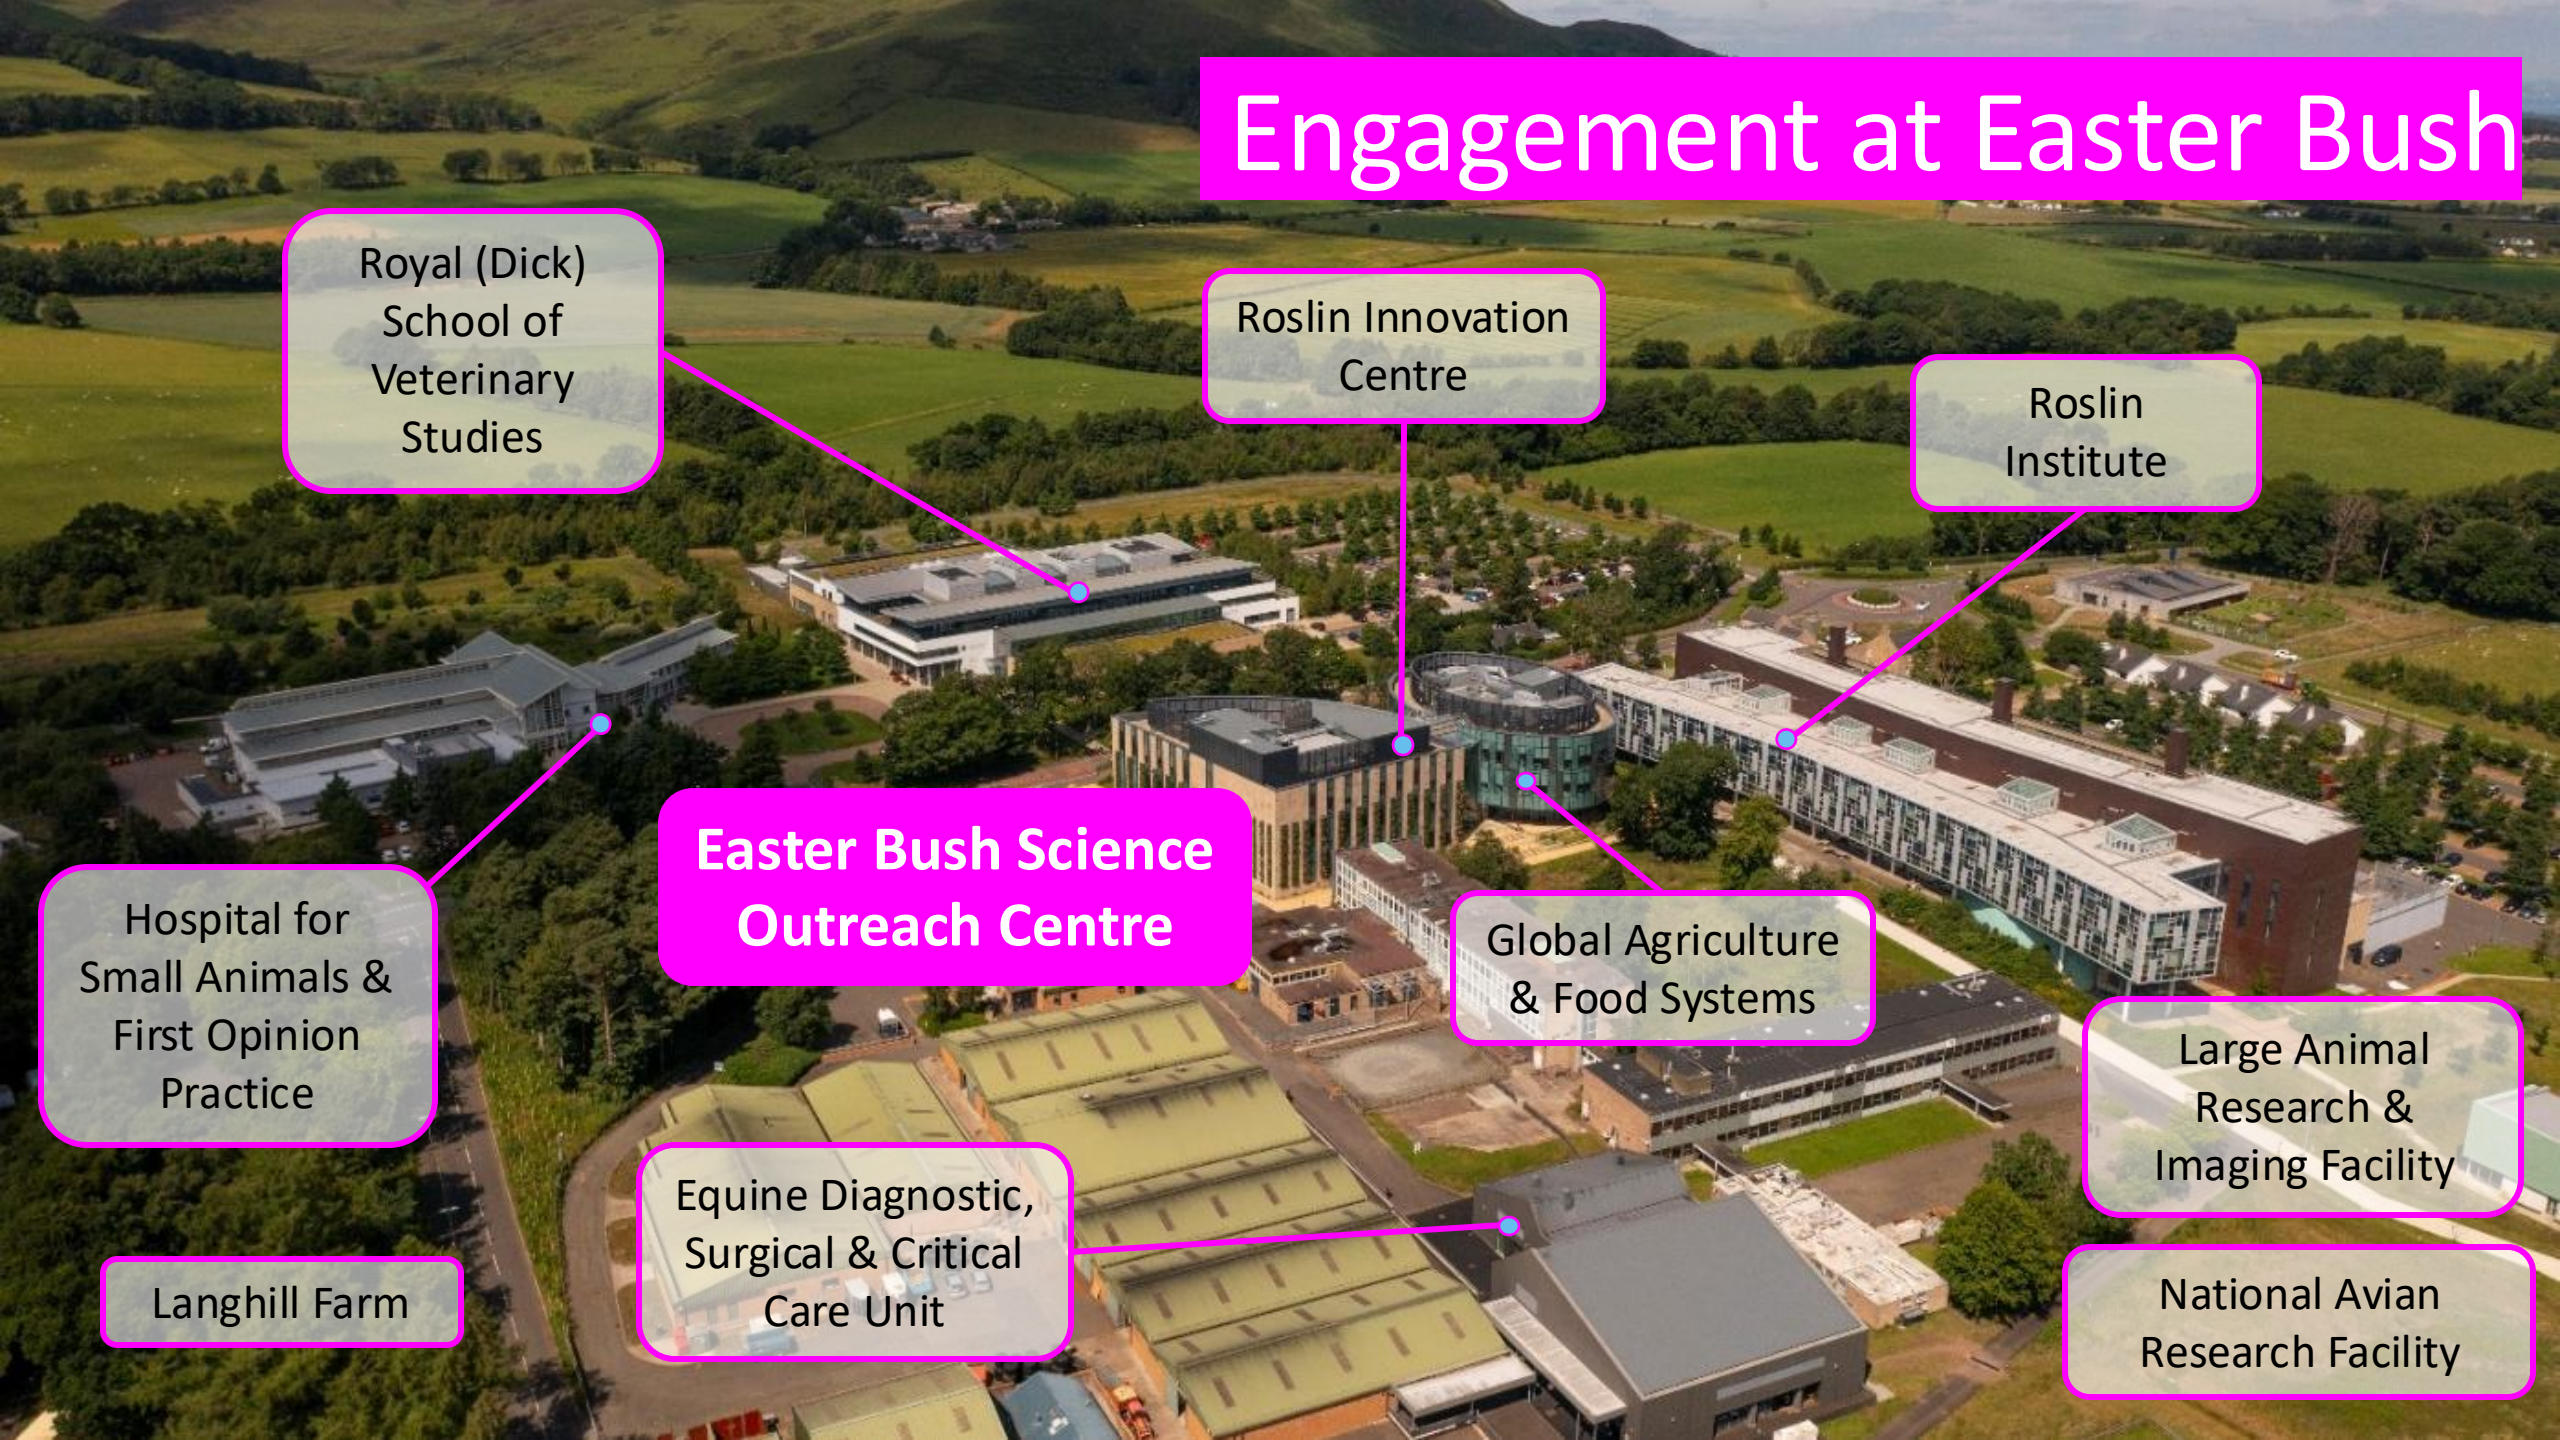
Engagement at Easter Bush

Royal (Dick) School of Veterinary Studies

Roslin Innovation Centre

Roslin Institute

Easter Bush Science Outreach Centre

Hospital for Small Animals & First Opinion Practice

Global Agriculture & Food Systems

Large Animal Research & Imaging Facility

Equine Diagnostic, Surgical & Critical Care Unit

Langhill Farm

National Avian Research Facility